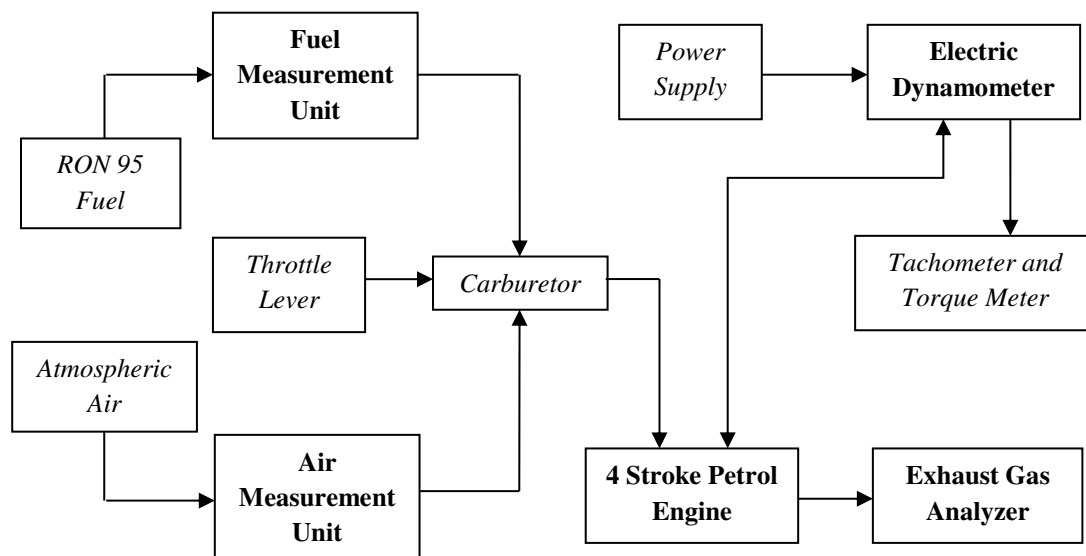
Fuel Measurement Unit

RON 95 Fuel

Throttle Lever

Carburetor

Atmospheric Air

Air Measurement Unit

Power Supply

Electric Dynamometer

Tachometer and Torque Meter

4 Stroke Petrol Engine

Exhaust Gas Analyzer